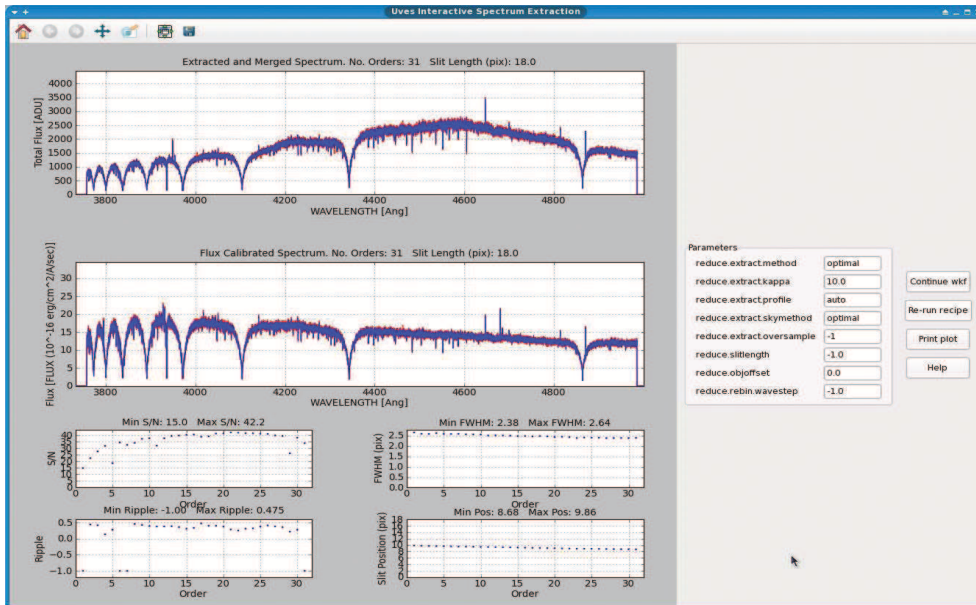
Uves Interactive Spectrum Extraction

Extracted and Merged Spectrum. No. Orders: 31 Slit Length (pix): 18.0

Total Flux [ADU]

4000
3500
3000
2500
2000
1500
1000
500
0

3800 4000 4200 4400 4600 4800
WAVELENGTH [Ang]

Flux Calibrated Spectrum. No. Orders: 31 Slit Length (pix): 18.0

Flux [FLUX (10^-16 erg/cm^2/A/sec)]

30
25
20
15
10
5
0

3800 4000 4200 4400 4600 4800
WAVELENGTH [Ang]

Min S/N: 15.0 Max S/N: 42.2

S/N

40 35 30 25 20 15 10 5 0

0 5 10 15 20 25 30
Order

Min FWHM: 2.38 Max FWHM: 2.64

FWHM (pix)

2.5 2.0 1.5 1.0 0.5 0.0

0 5 10 15 20 25 30
Order

Min Ripple: -1.00 Max Ripple: 0.475

Ripple

0.5 0.0 -0.5 -1.0

0 5 10 15 20 25 30
Order

Min Pos: 8.68 Max Pos: 9.86

Slit Position (pix)

18 16 14 12 10 8 6 4 2 0

0 5 10 15 20 25 30
Order

Parameters

| | |
|---|---|
| reduce.extract.method | optimal |
| reduce.extract.kappa | 10.0 |
| reduce.extract.profile | auto |
| reduce.extract.skymethod | optimal |
| reduce.extract.oversample | -1 |
| reduce.slitlength | -1.0 |
| reduce.objoffset | 0.0 |
| reduce.rebin.wavestep | -1.0 |

Continue wkf
Re-run recipe
Print plot
Help